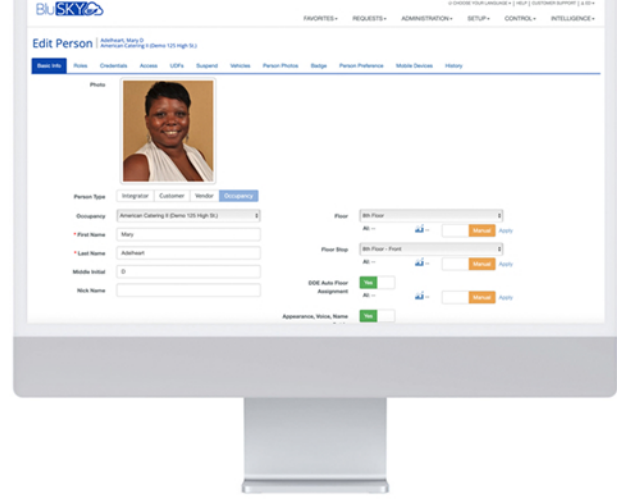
BluSKY

CHOOSE YOUR LANGUAGE | HELP | CUSTOMER SUPPORT | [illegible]

FAVORITES▾ REQUESTS▾ ADMINISTRATION▾ SETUP▾ CONTROL▾ INTELLIGENCE▾

Edit Person | Adelheart, Mary D
American Catering II (Demo 125 High St.)

Basic Info Roles Credentials Access UDFs Suspend Vehicles Person Photos Badge Person Preference Mobile Devices History

Photo

Person Type Integrator Customer Vendor Occupancy

Occupancy American Catering II (Demo 125 High St.)

* First Name Mary

* Last Name Adelheart

Middle Initial D

Nick Name

Floor 8th Floor

Floor Stop 8th Floor - Front

DDE Auto Floor Assignment Yes

Appearance, Voice, Name Yes

At -- Manual Apply

At -- Manual Apply

At -- Manual Apply